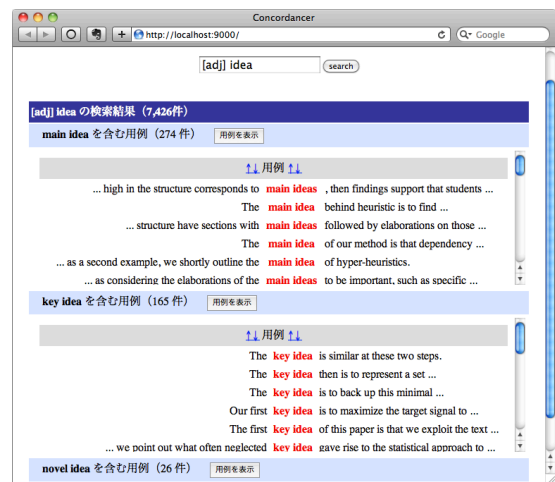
Concordancer

http://localhost:9000/

Google

[adj] idea

search

[adj] idea の検索結果（7,426件）

main idea を含む用例（274 件）

用例を表示

⇅ 用例 ⇅

| | | |
|---|---|---|
| ... high in the structure corresponds to | main ideas | , then findings support that students ... |
| The | main idea | behind heuristic is to find ... |
| ... structure have sections with | main ideas | followed by elaborations on those ... |
| The | main idea | of our method is that dependency ... |
| ... as a second example, we shortly outline the | main idea | of hyper-heuristics. |
| ... as considering the elaborations of the | main ideas | to be important, such as specific ... |

key idea を含む用例（165 件）

用例を表示

⇅ 用例 ⇅

| | | |
|---|---|---|
| The | key idea | is similar at these two steps. |
| The | key idea | then is to represent a set ... |
| The | key idea | is to back up this minimal ... |
| Our first | key idea | is to maximize the target signal to ... |
| The first | key idea | of this paper is that we exploit the text ... |
| ... we point out what often neglected | key idea | gave rise to the statistical approach to ... |

novel idea を含む用例（26 件）

用例を表示